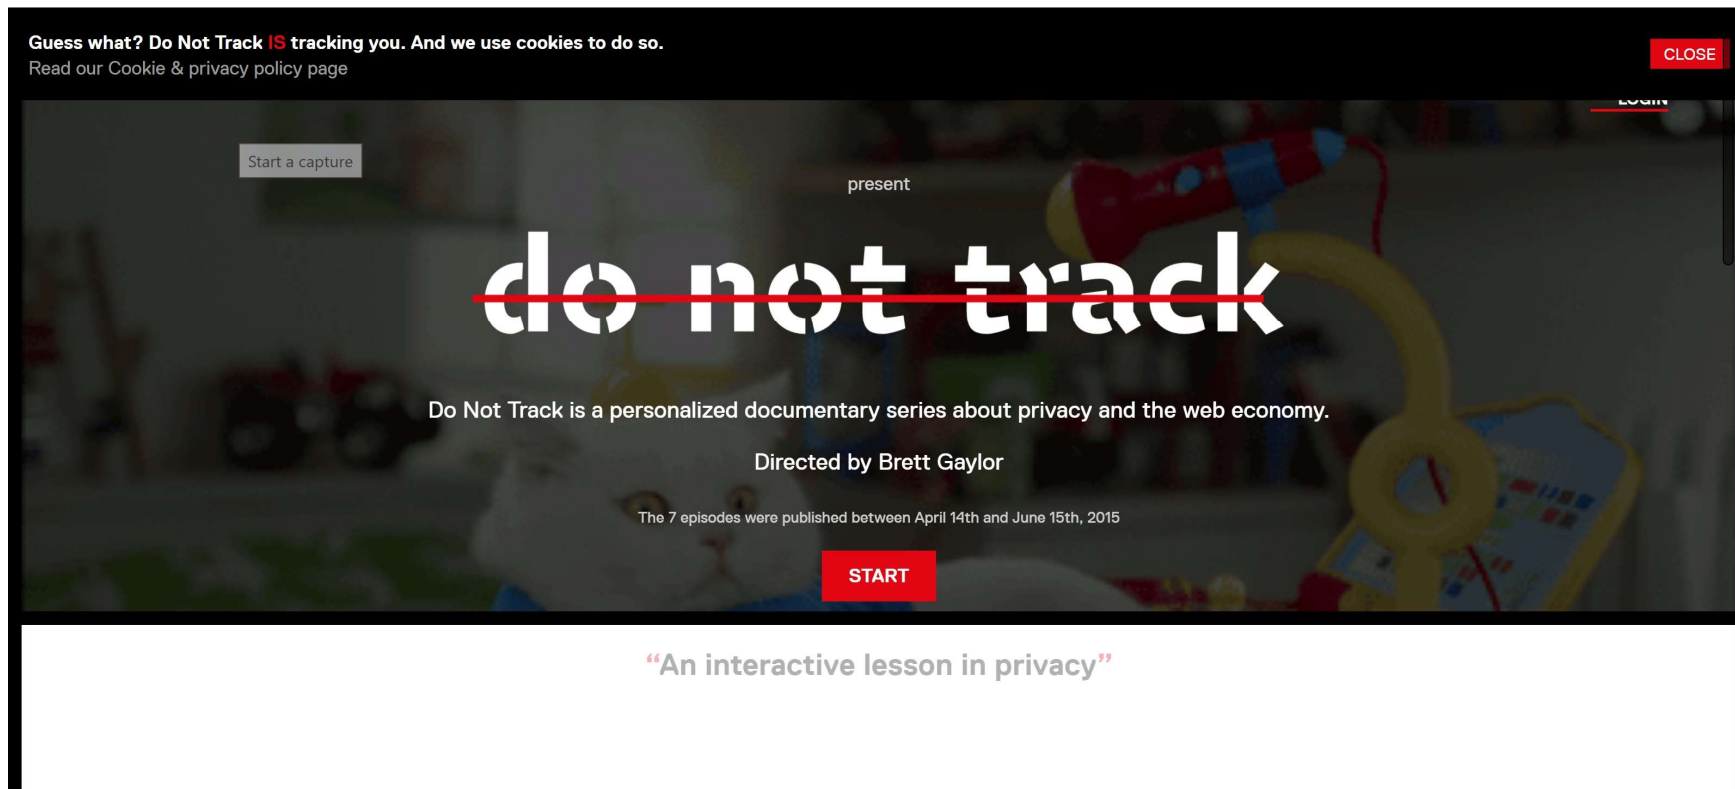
Guess what? Do Not Track IS tracking you. And we use cookies to do so.
Read our Cookie & privacy policy page

CLOSE

LOGIN

Start a capture

present

do not track

Do Not Track is a personalized documentary series about privacy and the web economy.

Directed by Brett Gaylor

The 7 episodes were published between April 14th and June 15th, 2015

START

“An interactive lesson in privacy”